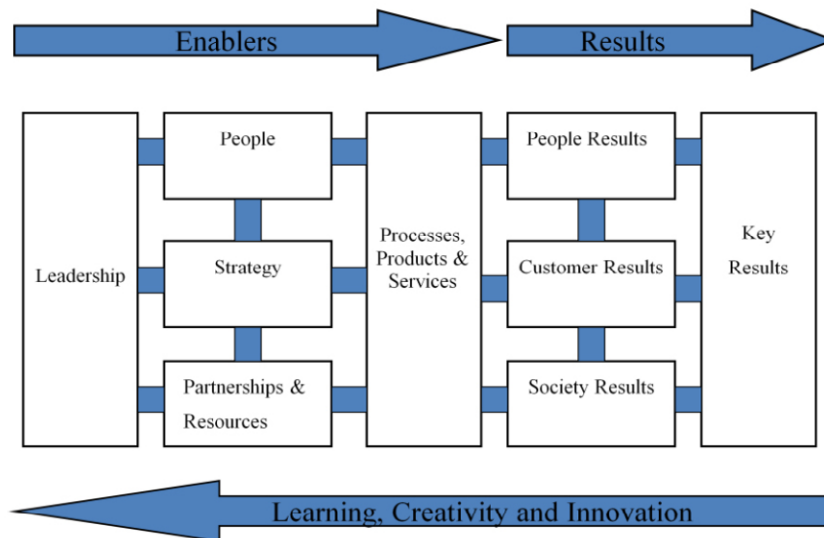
Enablers

Results

Leadership

People

Strategy

Partnerships & Resources

Processes, Products & Services

People Results

Customer Results

Society Results

Key Results

Learning, Creativity and Innovation